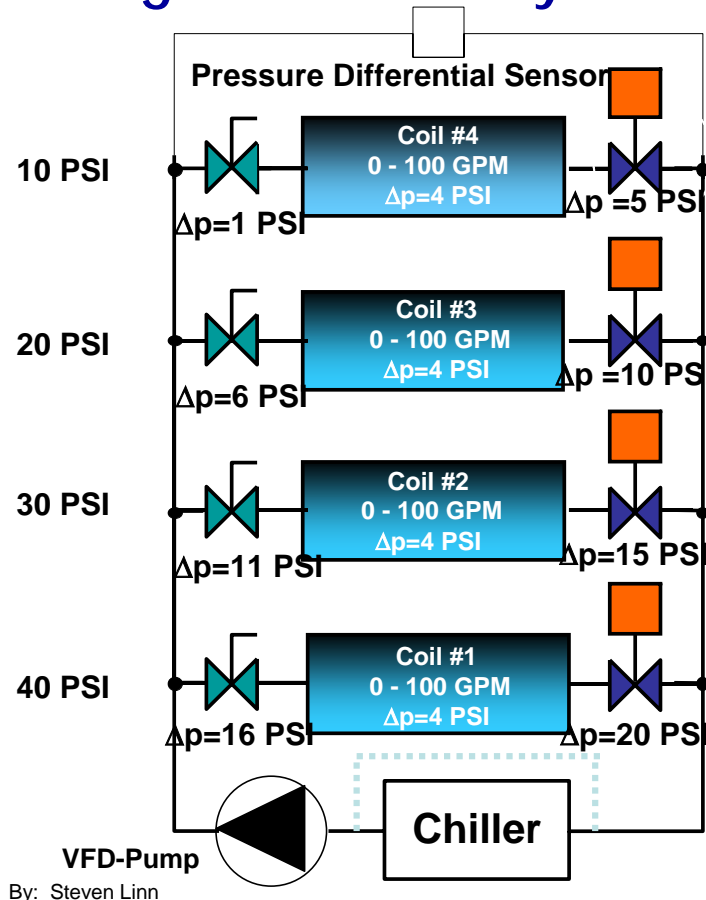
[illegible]

Pressure Differential Sensor

10 PSI

Coil #4
0 - 100 GPM
Δp=4 PSI

Δp=1 PSI

Δp =5 PSI

20 PSI

Coil #3
0 - 100 GPM
Δp=4 PSI

Δp=6 PSI

Δp =10 PS

30 PSI

Coil #2
0 - 100 GPM
Δp=4 PSI

Δp=11 PSI

Δp=15 PSI

40 PSI

Coil #1
0 - 100 GPM
Δp=4 PSI

Δp=16 PSI

Δp=20 PSI

Chiller

VFD-Pump

By: Steven Linn